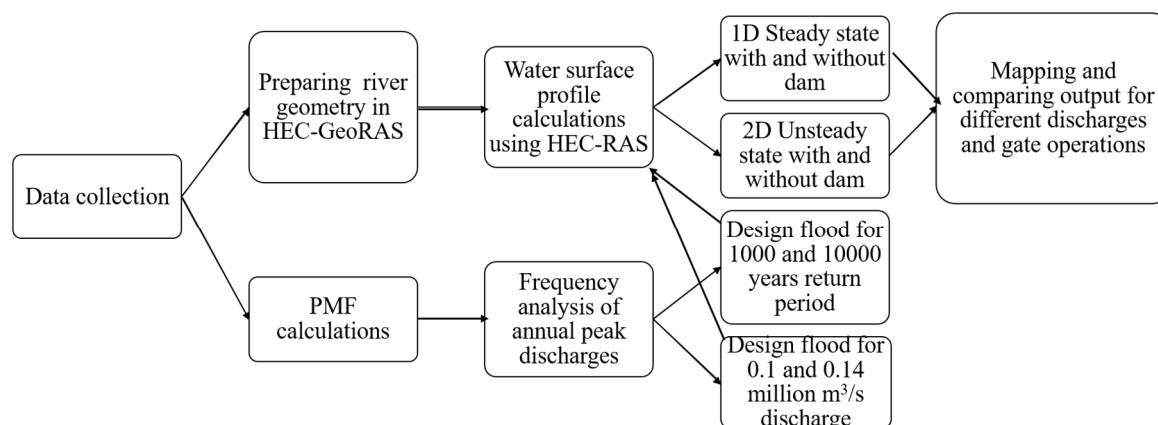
Data collection

Preparing river geometry in HEC-GeoRAS

PMF calculations

Water surface profile calculations using HEC-RAS

Frequency analysis of annual peak discharges

1D Steady state with and without dam

2D Unsteady state with and without dam

Design flood for 1000 and 10000 years return period

Design flood for 0.1 and 0.14 million $m^3/s$ discharge

Mapping and comparing output for different discharges and gate operations